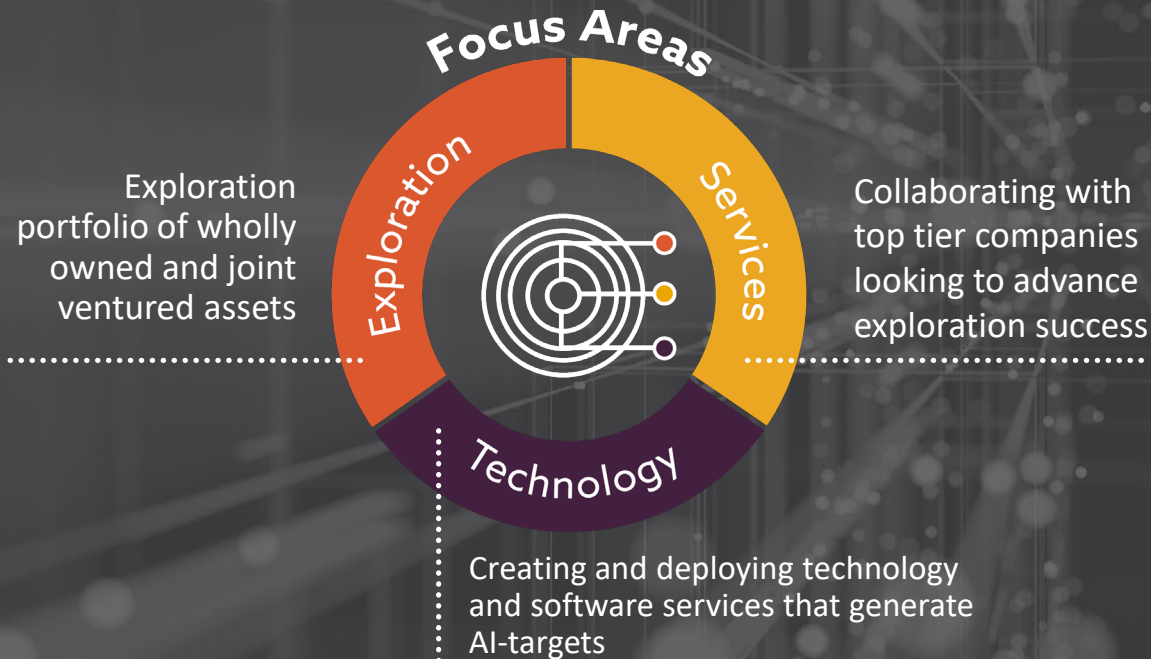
Focus Areas

Exploration

Services

Technology

Exploration portfolio of wholly owned and joint ventured assets

Collaborating with top tier companies looking to advance exploration success

Creating and deploying technology and software services that generate AI-targets